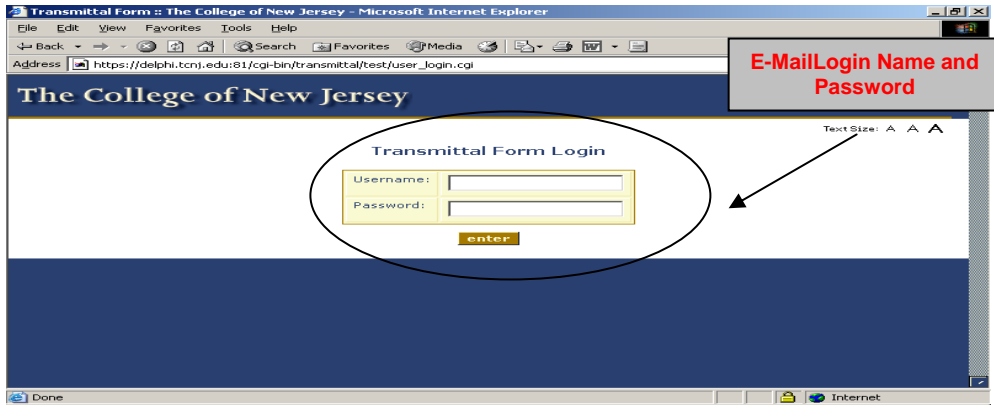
Transmittal Form :: The College of New Jersey - Microsoft Internet Explorer

File Edit View Favorites Tools Help

Back Search Favorites Media

Address https://delphi.tcnj.edu:81/cgi-bin/transmittal/test/user_login.cgi

E-MailLogin Name and Password

The College of New Jersey

Text Size: A A A

Transmittal Form Login

| Username: | |
|---|---|
| Password: | |

enter

Done

Internet